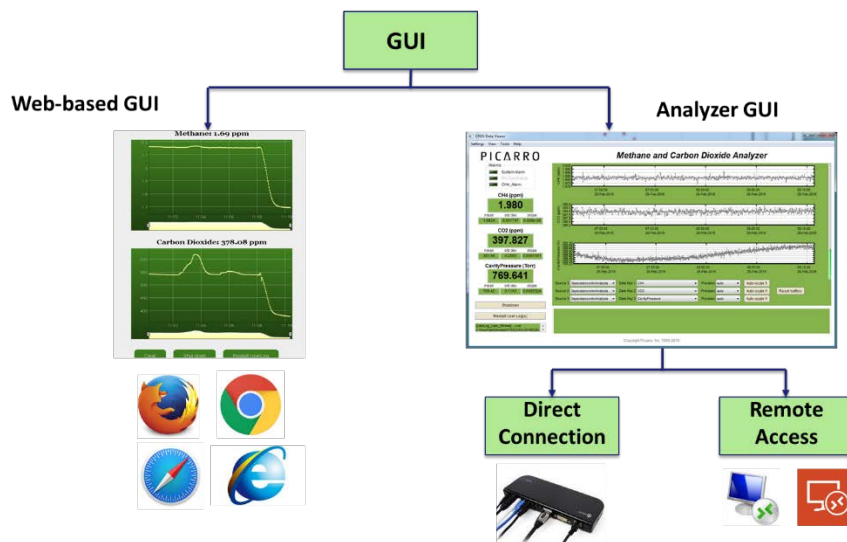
GUI

Web-based GUI

Analyzer GUI

Methane: 1.69 ppm

Carbon Dioxide: 378.08 ppm

PICARRO

Methane and Carbon Dioxide Analyzer

CH4 (ppm)
1.980

CO2 (ppm)
397.827

CavityPressure (Torr)
769.641

Shutdown

Restart User Log(s)

Direct Connection

Remote Access